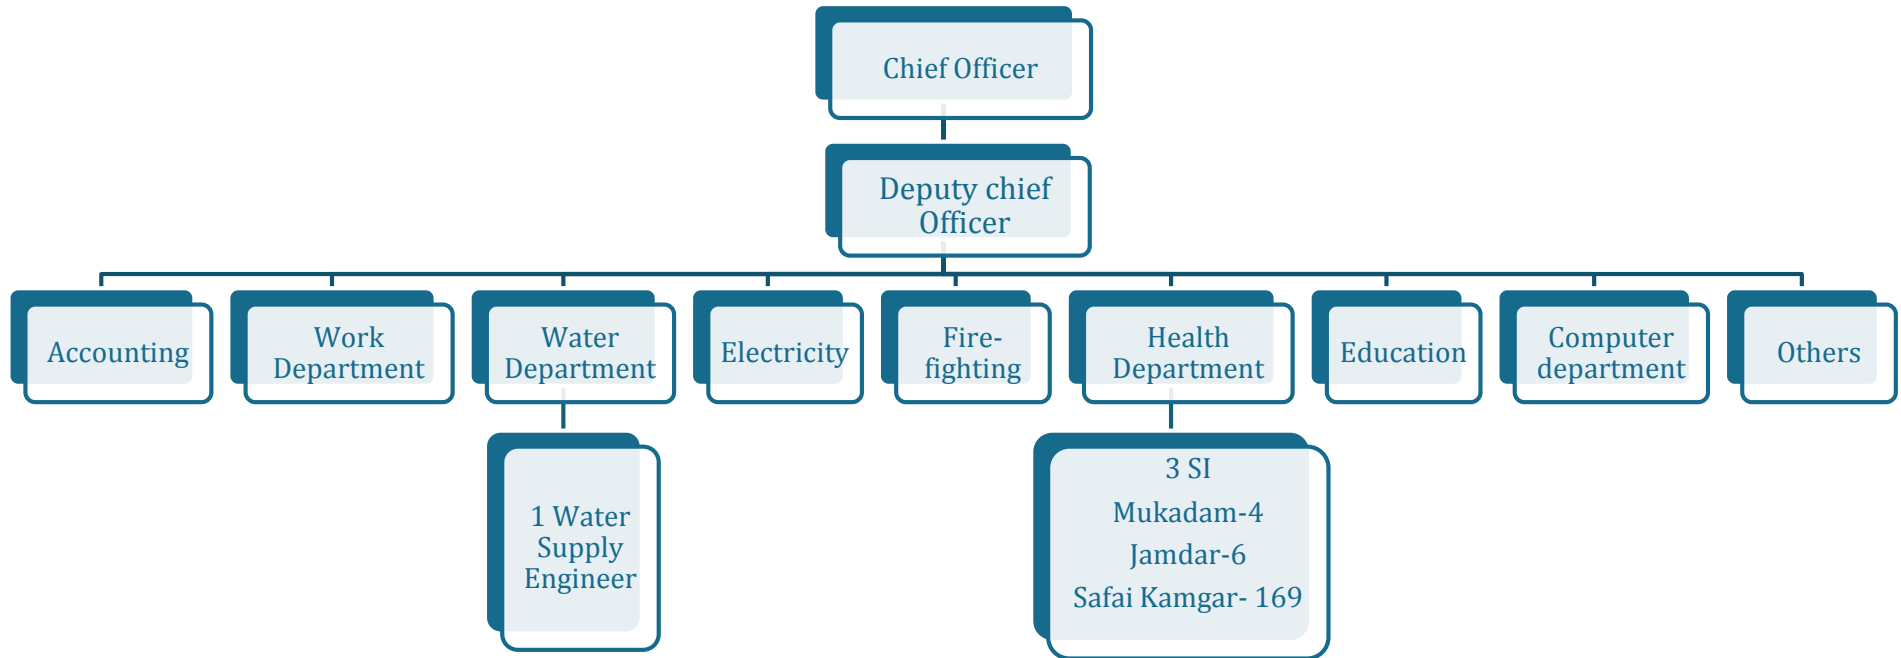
Chief Officer

Deputy chief Officer

Accounting

Work Department

Water Department

1 Water Supply Engineer

Electricity

Fire-fighting

Health Department

3 SI
Mukadam-4
Jamdar-6
Safai Kamgar- 169

Education

Computer department

Others